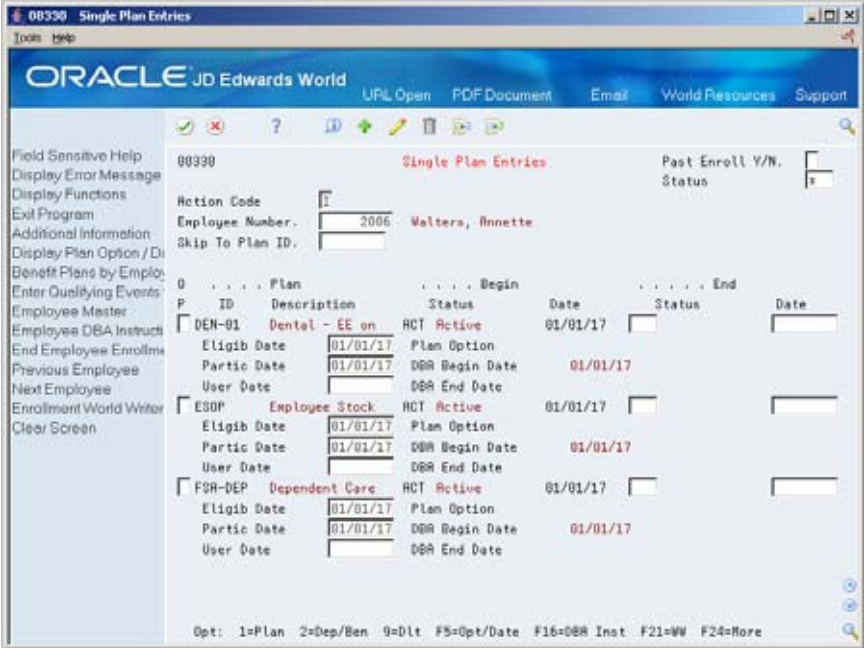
08330 Single Plan Entries
Tools Help

ORACLE JD Edwards World URL Open PDF Document Email World Resources Support

Field Sensitive Help
Display Error Message
Display Functions
Exit Program
Additional Information
Display Plan Option / Di
Benefit Plans by Employ
Enter Qualifying Events
Employee Master
Employee DBA Instructi
End Employee Enrollme
Previous Employee
Next Employee
Enrollment World Writer
Clear Screen

08330 Single Plan Entries Past Enroll Y/N.
Status *

Action Code I
Employee Number. 2006 Walters, Annette
Skip To Plan ID.

| O P | . . . . Plan ID | Description | . . . . Begin Status | Date | . . . . . End Status | Date |
|---|---|---|---|---|---|---|
| | DEN-01 | Dental - EE on | ACT Active | 01/01/17 | | |
| | Eligib Date | 01/01/17 | Plan Option | | | |
| | Partic Date | 01/01/17 | DBA Begin Date | 01/01/17 | | |
| | User Date | | DBA End Date | | | |
| | ESOP | Employee Stock | ACT Active | 01/01/17 | | |
| | Eligib Date | 01/01/17 | Plan Option | | | |
| | Partic Date | 01/01/17 | DBA Begin Date | 01/01/17 | | |
| | User Date | | DBA End Date | | | |
| | FSA-DEP | Dependent Care | ACT Active | 01/01/17 | | |
| | Eligib Date | 01/01/17 | Plan Option | | | |
| | Partic Date | 01/01/17 | DBA Begin Date | 01/01/17 | | |
| | User Date | | DBA End Date | | | |

Opt: 1=Plan 2=Dep/Ben 9=Dlt F5=Opt/Date F16=DBA Inst F21=WW F24=More